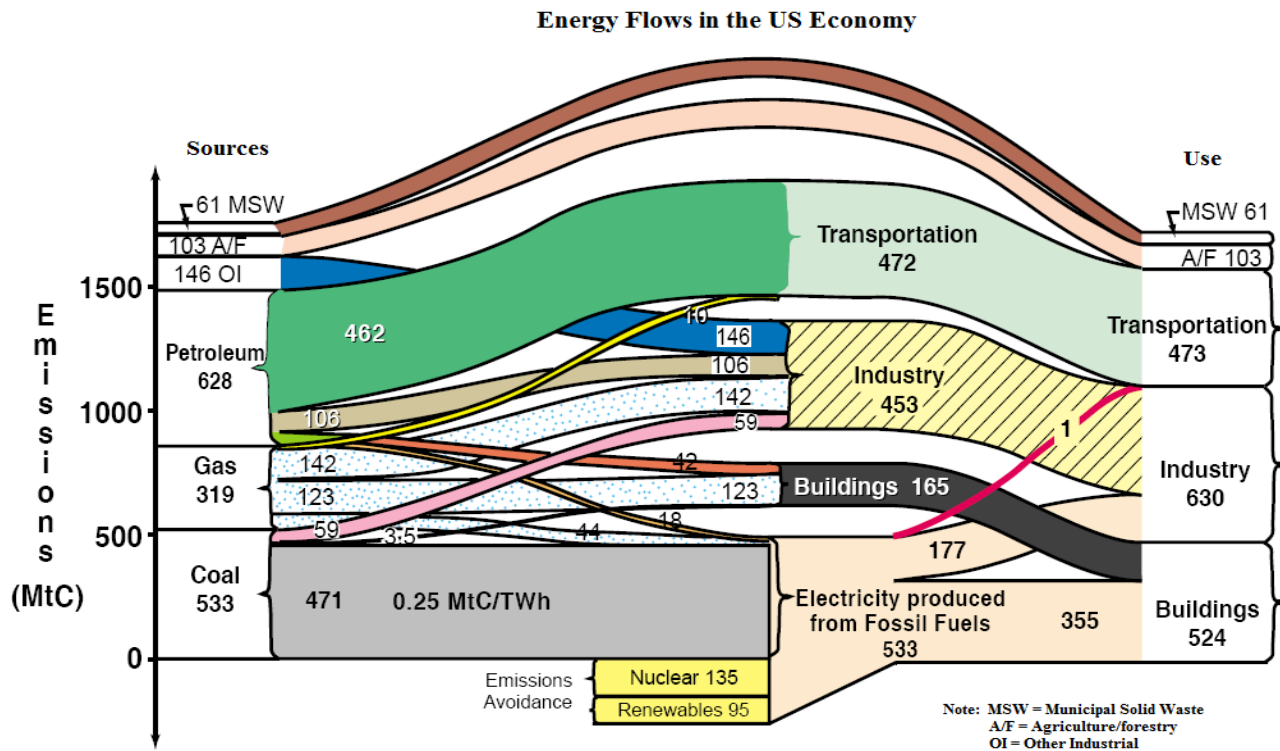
Energy Flows in the US Economy

Sources

Use

61 MSW
103 A/F
146 OI
1500
Petroleum 628
462
1000
Gas 319
500
Coal 533
0

Emissions (MtC)

Transportation 472
10
146
106
142
59
106
Industry 453
142
123
42
123
Buildings 165
59
3.5
44
18
1
177
471
0.25 MtC/TWh
Electricity produced from Fossil Fuels 533
355

MSW 61
A/F 103
Transportation 473
Industry 630
Buildings 524

Emissions Avoidance
Nuclear 135
Renewables 95

Note: MSW = Municipal Solid Waste
A/F = Agriculture/forestry
OI = Other Industrial